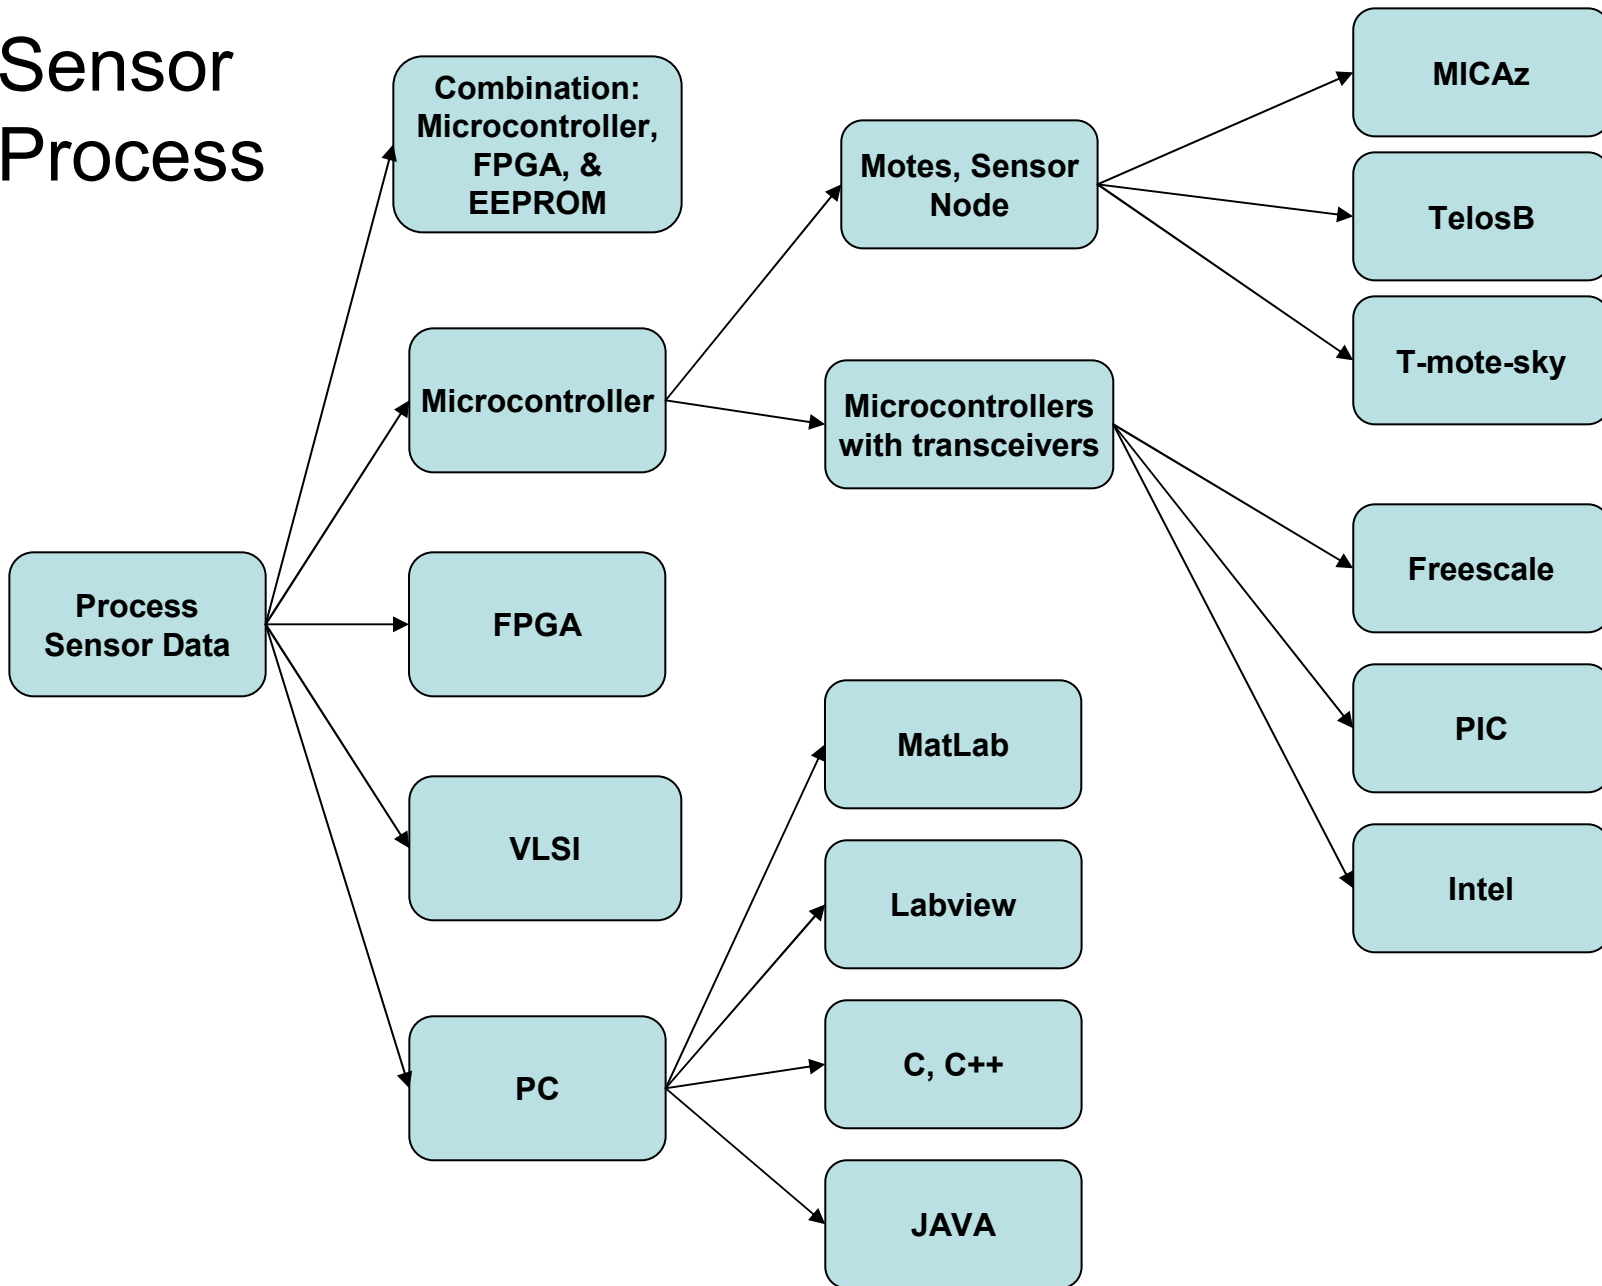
Sensor Process

Combination: Microcontroller, FPGA, & EEPROM

Motes, Sensor Node

MICAz

TelosB

T-mote-sky

Microcontroller

Microcontrollers with transceivers

Freescale

PIC

Intel

Process Sensor Data

FPGA

VLSI

PC

MatLab

Labview

C, C++

JAVA